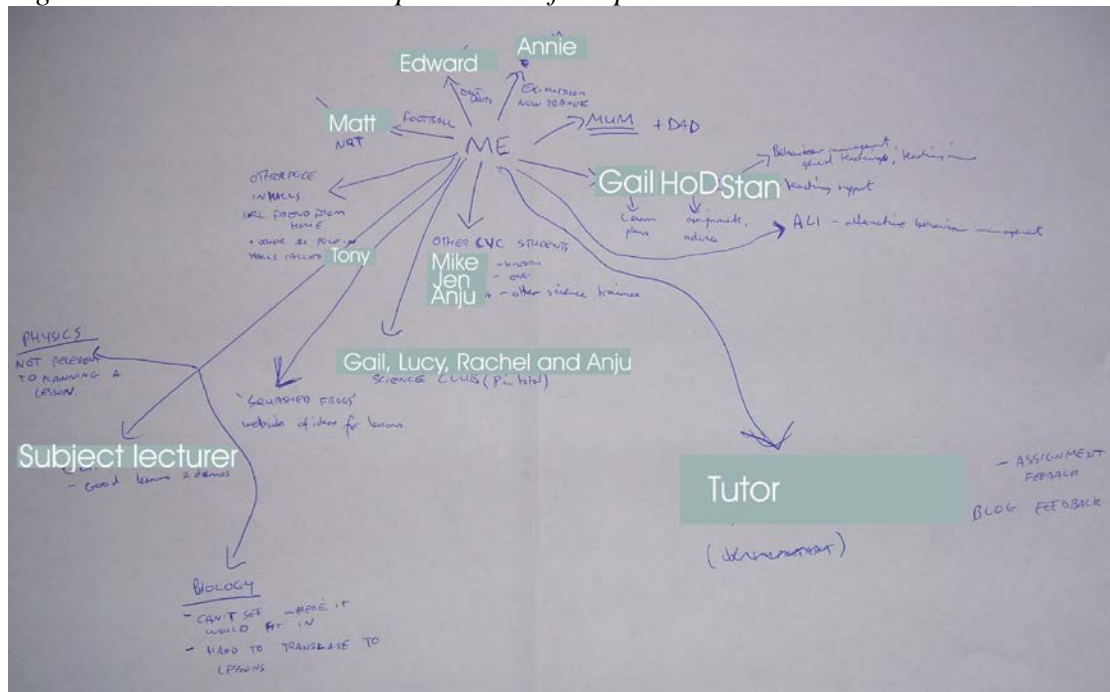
Annie

Edward

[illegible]

EX-MENTOR NOW TRAINEE

Matt
NQT

FOOTBALL

ME

MUM + DAD

Gail HoD Stan

Behaviour management, general teaching, teaching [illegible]

teaching support

Lesson plans

comments, advice

ALI - alternative behaviour management

OTHER PGCE IN HALLS
INCL. FRIEND FROM HOME
+ OTHER SCI PGCE IN HALLS CALLED Tony

OTHER CVC STUDENTS

Mike - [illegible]
Jen - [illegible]
Anju - other science trainee

PHYSICS
NOT RELEVANT TO PLANNING A LESSON.

'SQUASHED FROGS'
website of ideas for lessons

Gail, Lucy, Rachel and Anju
SCIENCE CLUB (P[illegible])

Subject lecturer
- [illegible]
- Good lessons & demos

Tutor

- ASSIGNMENT FEEDBACK

BLOG FEEDBACK

([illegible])

BIOLOGY
- CAN'T SEE WHERE IT WOULD FIT IN
- HARD TO TRANSLATE TO LESSONS